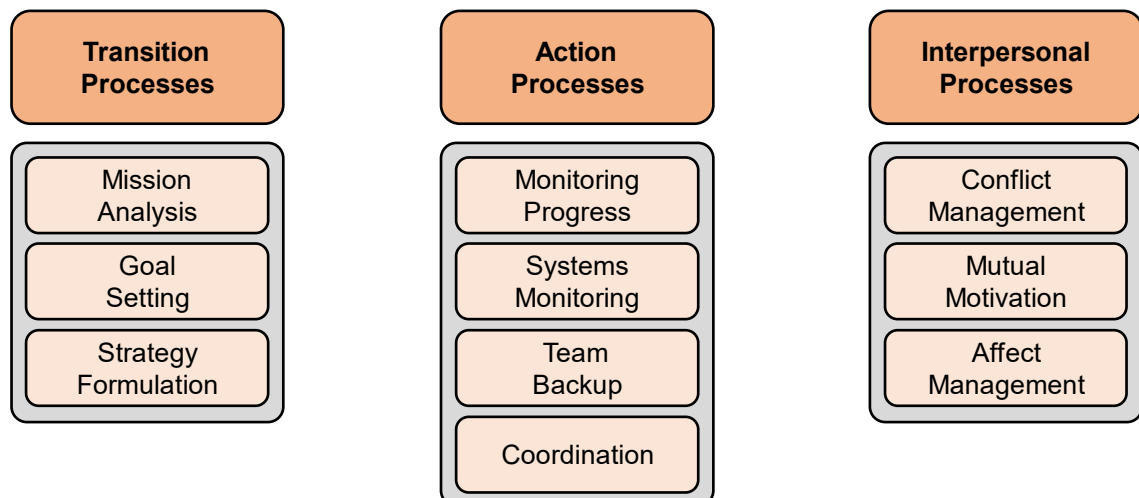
Transition Processes

Mission Analysis

Goal Setting

Strategy Formulation

Action Processes

Monitoring Progress

Systems Monitoring

Team Backup

Coordination

Interpersonal Processes

Conflict Management

Mutual Motivation

Affect Management